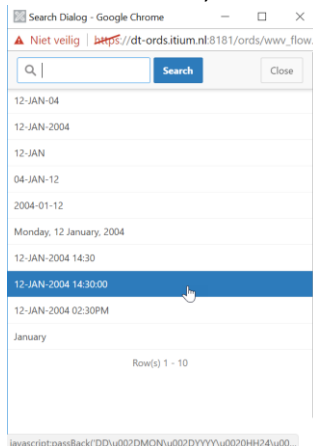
Search Dialog - Google Chrome

Niet veilig | https://dt-ords.itium.nl:8181/ords/wwv_flow.

Search

Close

12-JAN-04

12-JAN-2004

12-JAN

04-JAN-12

2004-01-12

Monday, 12 January, 2004

12-JAN-2004 14:30

12-JAN-2004 14:30:00

12-JAN-2004 02:30PM

January

Row(s) 1 - 10

javascript:passBack('DD\u002DMON\u002DYYYY\u0020HH24\u00...